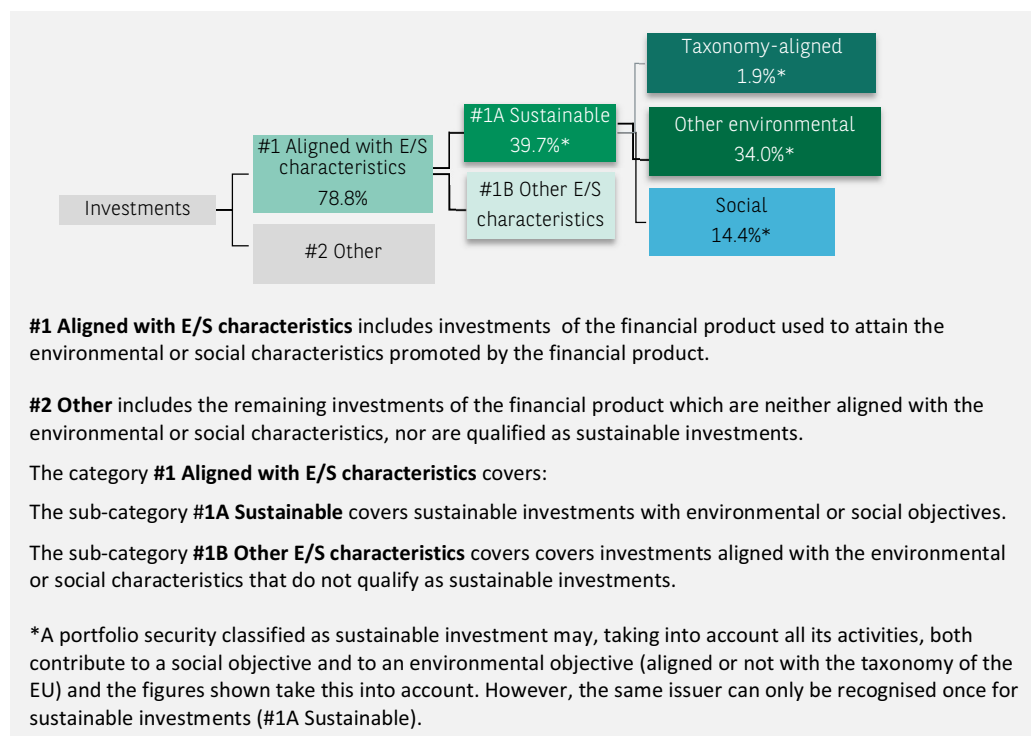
Investments

#1 Aligned with E/S characteristics
78.8%

#2 Other

#1A Sustainable
39.7%*

#1B Other E/S characteristics

Taxonomy-aligned
1.9%*

Other environmental
34.0%*

Social
14.4%*

**#1 Aligned with E/S characteristics** includes investments of the financial product used to attain the environmental or social characteristics promoted by the financial product.

**#2 Other** includes the remaining investments of the financial product which are neither aligned with the environmental or social characteristics, nor are qualified as sustainable investments.

The category **#1 Aligned with E/S characteristics** covers:

The sub-category **#1A Sustainable** covers sustainable investments with environmental or social objectives.

The sub-category **#1B Other E/S characteristics** covers covers investments aligned with the environmental or social characteristics that do not qualify as sustainable investments.

*A portfolio security classified as sustainable investment may, taking into account all its activities, both contribute to a social objective and to an environmental objective (aligned or not with the taxonomy of the EU) and the figures shown take this into account. However, the same issuer can only be recognised once for sustainable investments (#1A Sustainable).